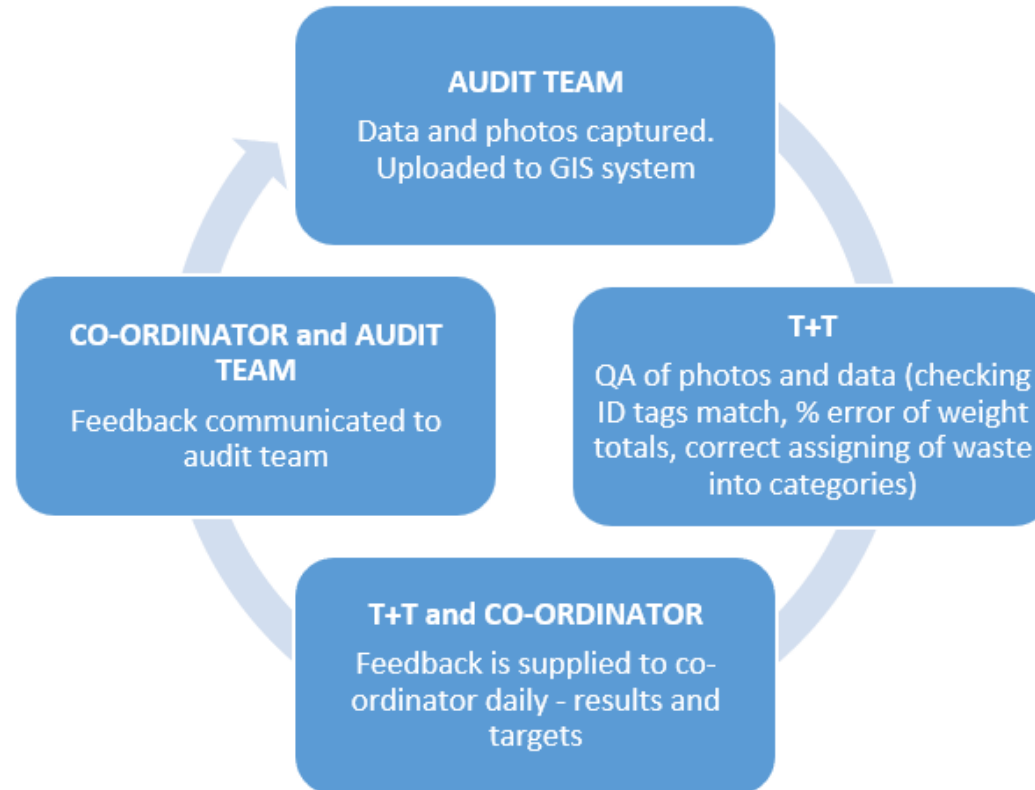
AUDIT TEAM

Data and photos captured. Uploaded to GIS system

T+T

QA of photos and data (checking ID tags match, % error of weight totals, correct assigning of waste into categories)

T+T and CO-ORDINATOR

Feedback is supplied to co-ordinator daily - results and targets

CO-ORDINATOR and AUDIT TEAM

Feedback communicated to audit team